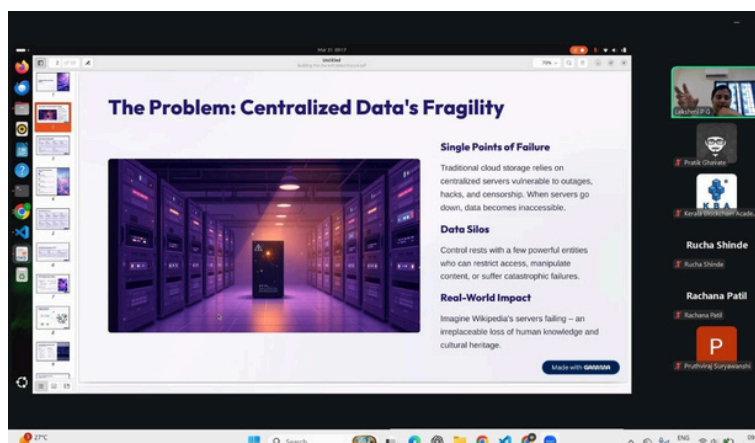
Mar 21 08:17

Untitled

The Problem: Centralized Data's Fragility

Single Points of Failure

Traditional cloud storage relies on centralized servers vulnerable to outages, hacks, and censorship. When servers go down, data becomes inaccessible.

Data Silos

Control rests with a few powerful entities who can restrict access, manipulate content, or suffer catastrophic failures.

Real-World Impact

Imagine Wikipedia's servers failing – an irreplaceable loss of human knowledge and cultural heritage.

Made with GAMMA

Lakshmi P G

Pratik Ghatate

KBA

Kerala Blockchain Acade...

Rucha Shinde

Rucha Shinde

Rachana Patil

Rachana Patil

P

Pruthviraj Suryawanshi

27°C

Search

ENG